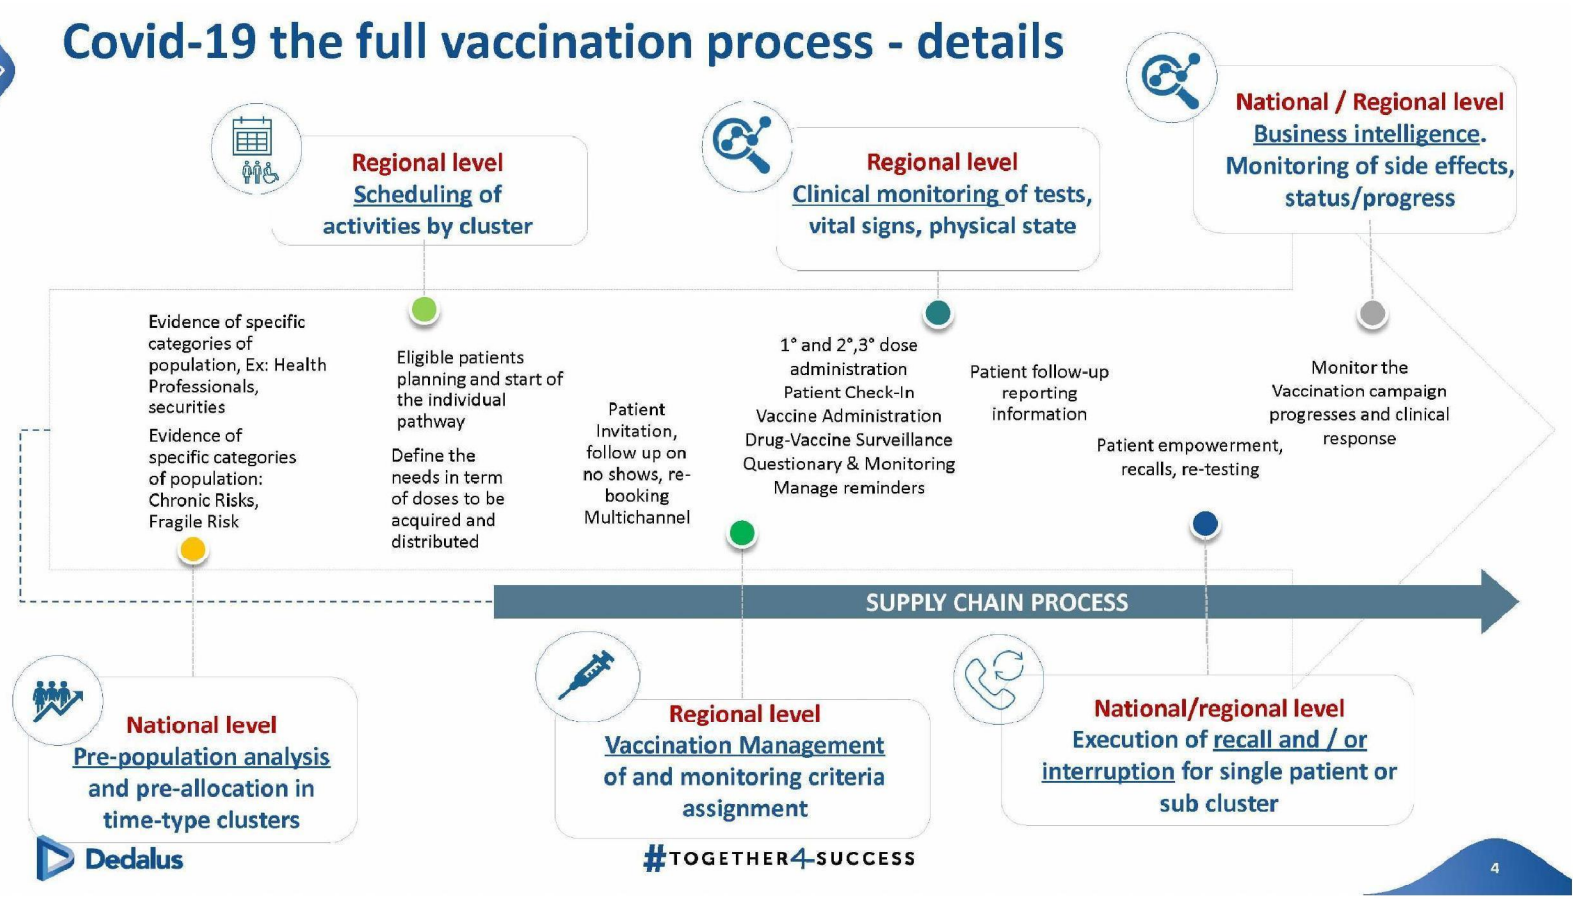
Covid-19 the full vaccination process - details

Regional level
Scheduling of activities by cluster

Regional level
Clinical monitoring of tests, vital signs, physical state

National / Regional level
Business intelligence.
Monitoring of side effects, status/progress

Evidence of specific categories of population, Ex: Health Professionals, securities

Evidence of specific categories of population: Chronic Risks, Fragile Risk

Eligible patients planning and start of the individual pathway

Define the needs in term of doses to be acquired and distributed

Patient Invitation, follow up on no shows, re-booking Multichannel

1° and 2°,3° dose administration
Patient Check-In
Vaccine Administration
Drug-Vaccine Surveillance
Questionary & Monitoring
Manage reminders

Patient follow-up reporting information

Patient empowerment, recalls, re-testing

Monitor the Vaccination campaign progresses and clinical response

SUPPLY CHAIN PROCESS

National level
Pre-population analysis and pre-allocation in time-type clusters

Regional level
Vaccination Management of and monitoring criteria assignment

National/regional level
Execution of recall and / or interruption for single patient or sub cluster

Dedalus

#TOGETHER4SUCCESS

4